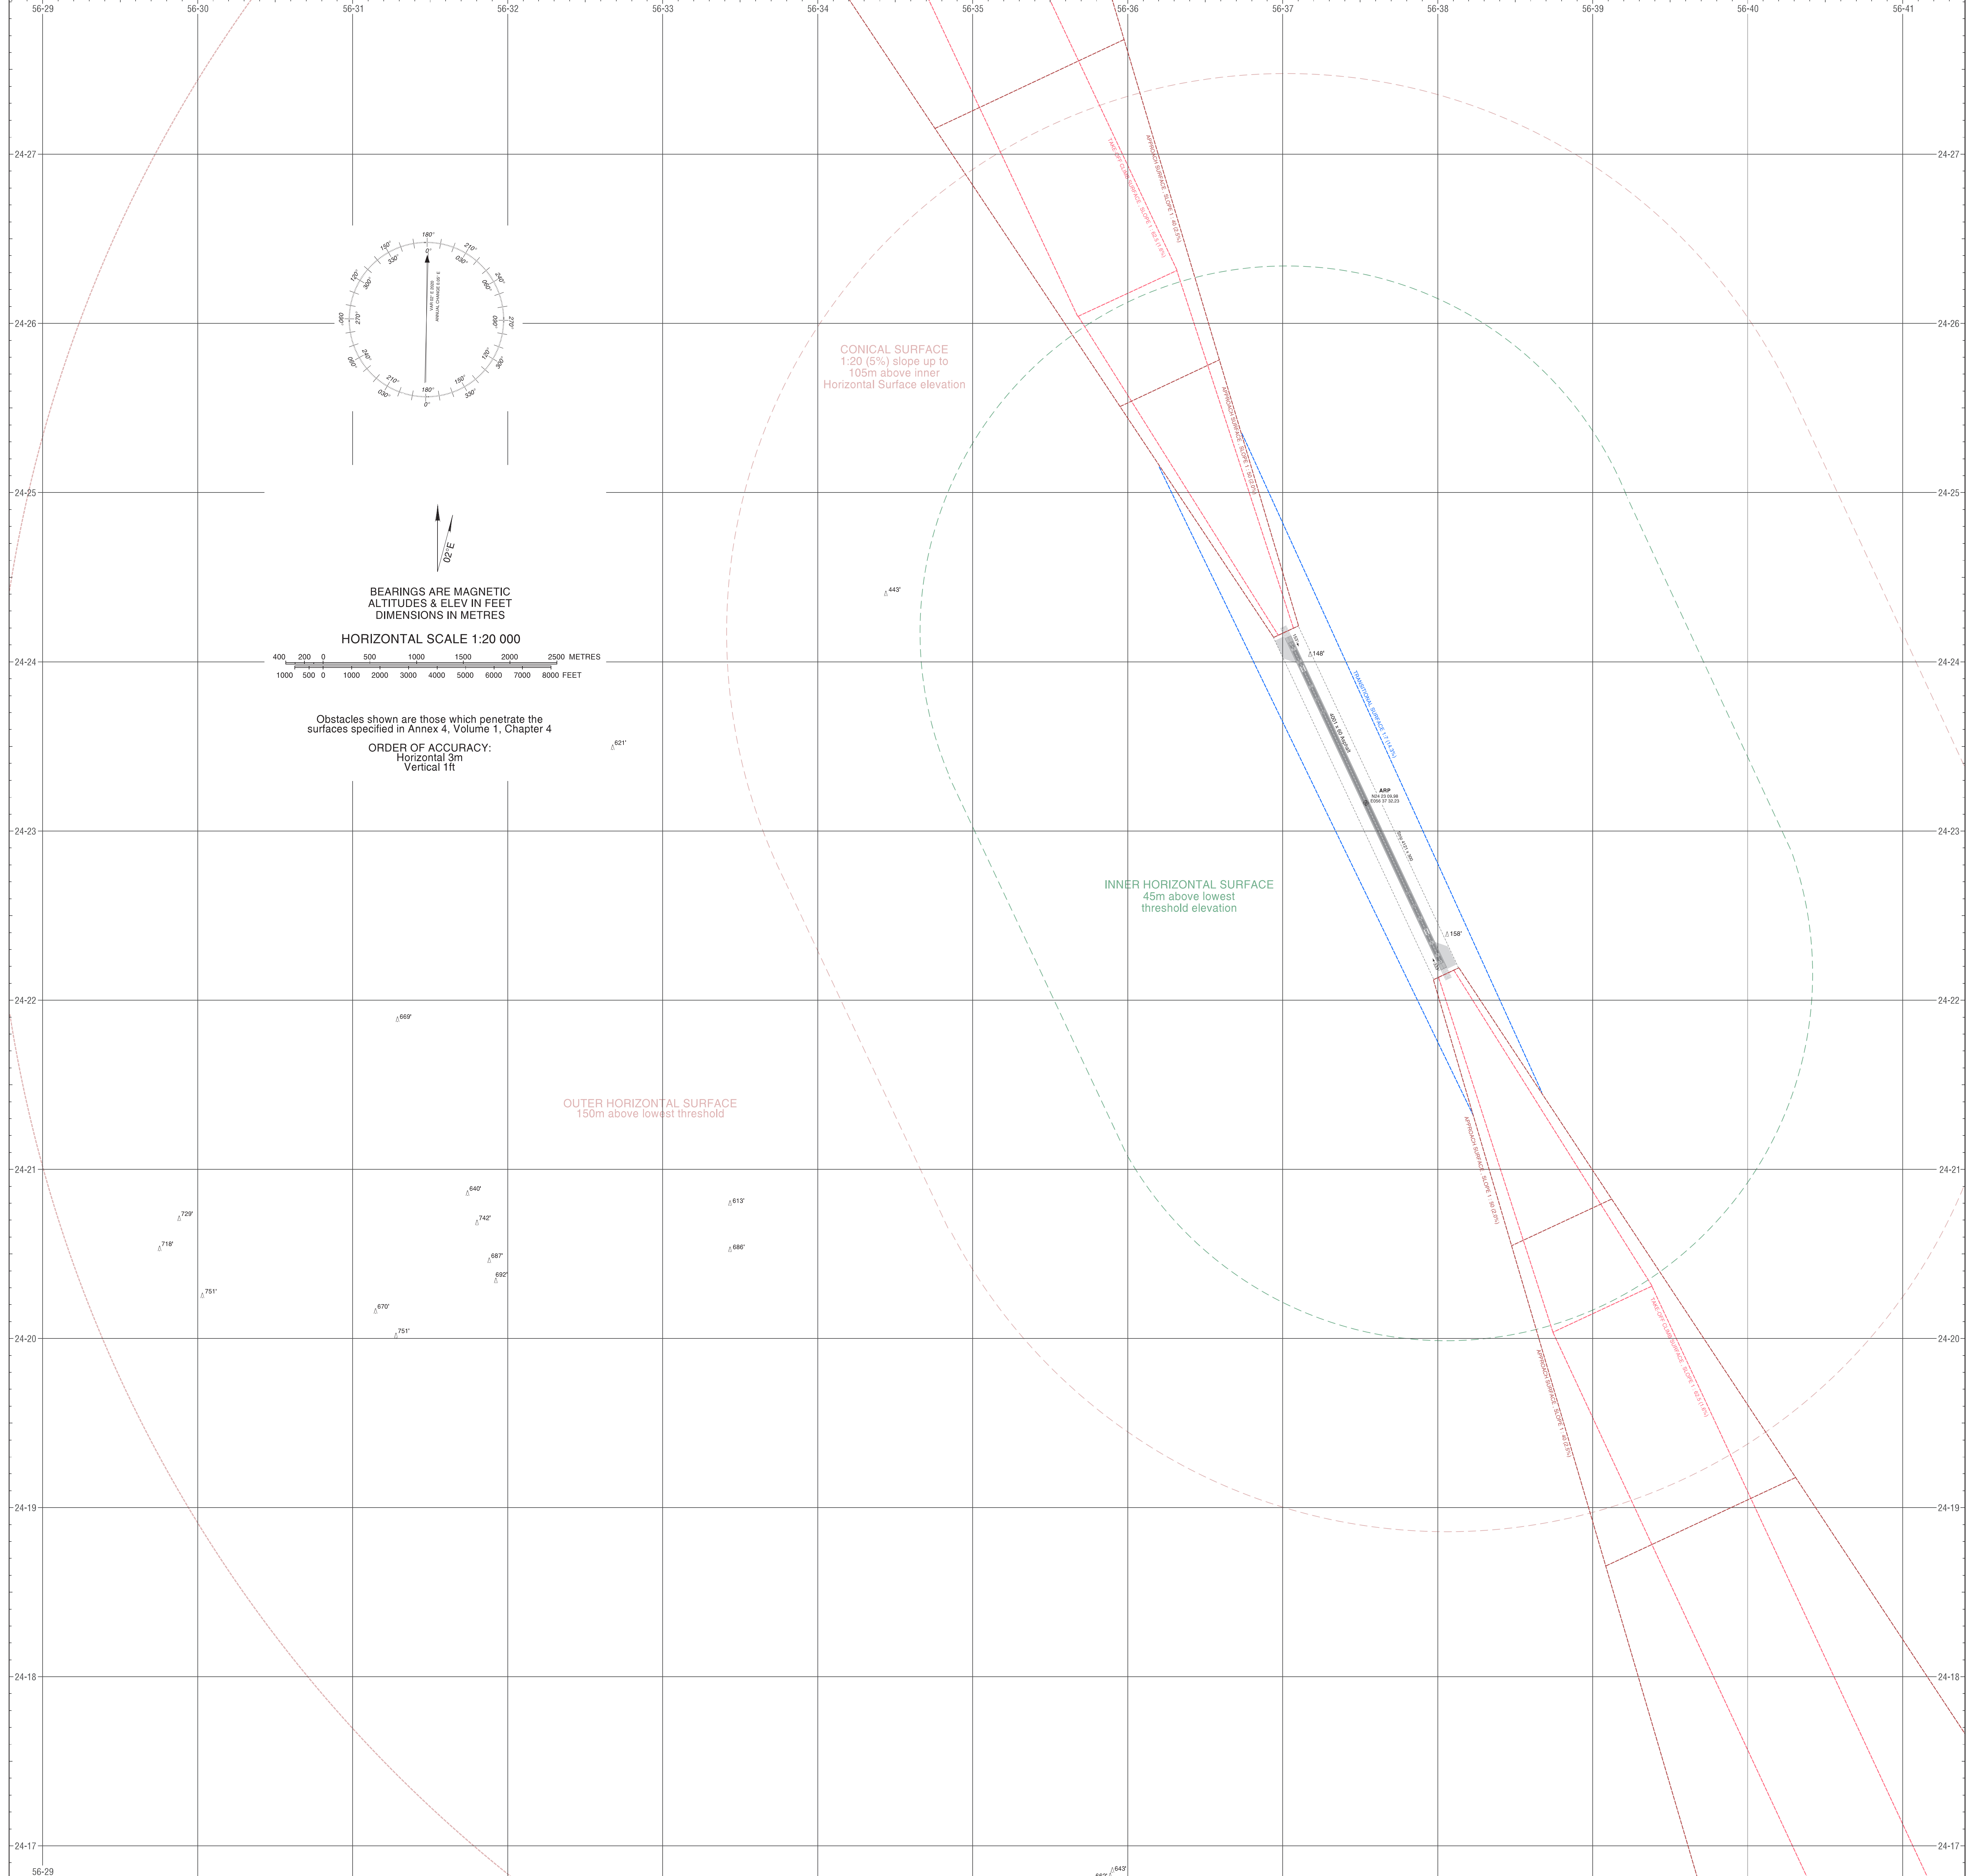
56-29 56-30 56-31 56-32 56-33 56-34 56-35 56-36 56-37 56-38 56-39 56-40 56-41

24-27
24-26
24-25
24-24
24-23
24-22
24-21
24-20
24-19
24-18
24-17

180° 210° 150° 240° 120° 270° 090° 300° 060° 330° 030° 0° 030° 060° 090° 120° 150° 180° 210° 240° 270° 300° 330° 0°

02°E

BEARINGS ARE MAGNETIC
ALTITUDES & ELEV IN FEET
DIMENSIONS IN METRES

HORIZONTAL SCALE 1:20 000

400 200 0 500 1000 1500 2000 2500 METRES
1000 500 0 1000 2000 3000 4000 5000 6000 7000 8000 FEET

Obstacles shown are those which penetrate the surfaces specified in Annex 4, Volume 1, Chapter 4

ORDER OF ACCURACY:
Horizontal 3m
Vertical 1ft

CONICAL SURFACE
1:20 (5%) slope up to
105m above inner
Horizontal Surface elevation

INNER HORIZONTAL SURFACE
45m above lowest
threshold elevation

OUTER HORIZONTAL SURFACE
150m above lowest threshold

APPROACH SURFACE SLOPE 1:50 (2.0%)
TAKE-OFF CLIMB SURFACE SLOPE 1:62.5 (1.6%)
TRANSITIONAL SURFACE 1:7 (14.3%)

ARP

443'
621'
669'
148'
158'
729'
718'
751'
670'
751'
640'
742'
687'
692'
613'
686'
643'